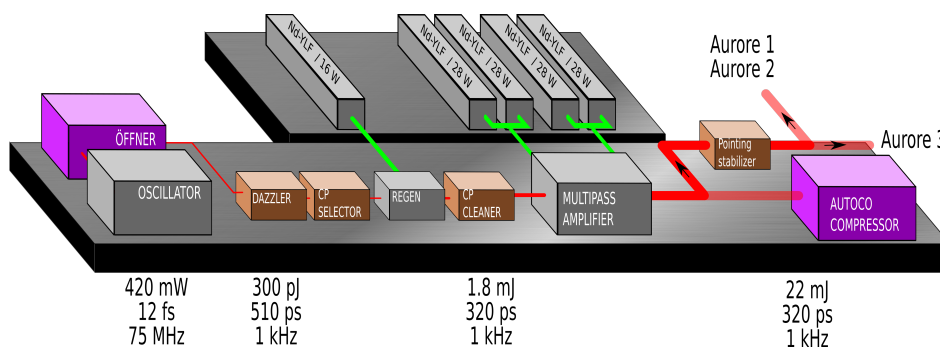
Nd-YLF / 16 W

Nd-YLF / 28 W

Nd-YLF / 28 W

Nd-YLF / 28 W

Nd-YLF / 28 W

Aurore 1
Aurore 2

Aurore 3

ÖFFNER

OSCILLATOR

DAZZLER

CP SELECTOR

REGEN

CP CLEANER

MULTIPASS AMPLIFIER

Pointing stabilizer

AUTOCO COMPRESSOR

420 mW
12 fs
75 MHz

300 pJ
510 ps
1 kHz

1.8 mJ
320 ps
1 kHz

22 mJ
320 ps
1 kHz